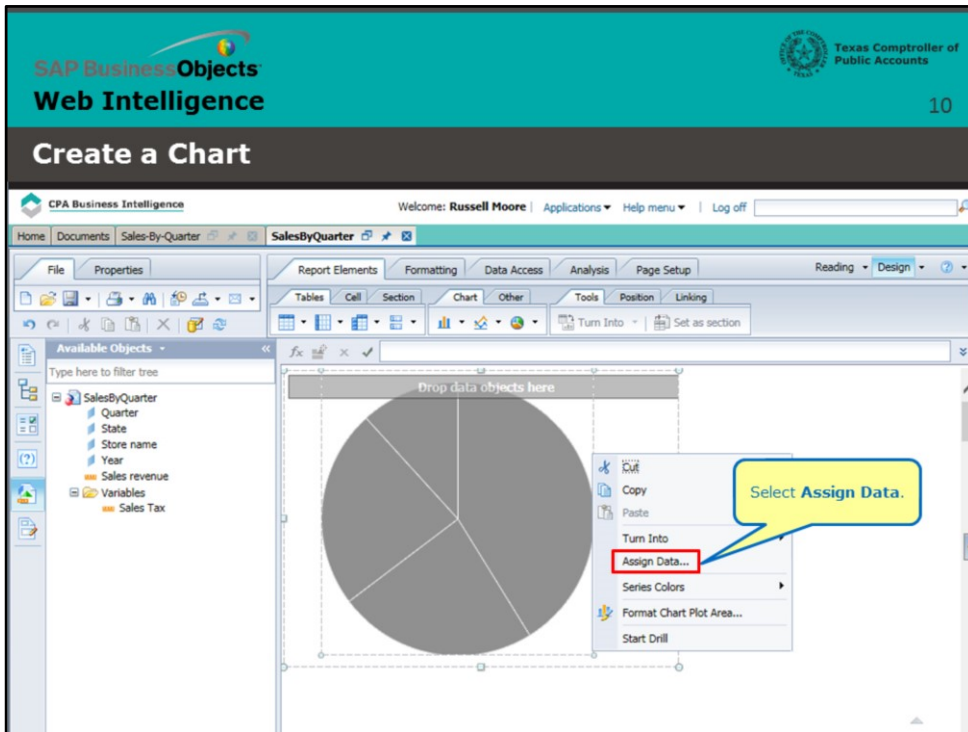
SAP BusinessObjects
Web Intelligence

Texas Comptroller of Public Accounts

10

Create a Chart

CPA Business Intelligence

Welcome: Russell Moore | Applications ▾ Help menu ▾ | Log off

Home | Documents | Sales-By-Quarter | SalesByQuarter

File | Properties

Report Elements | Formatting | Data Access | Analysis | Page Setup

Reading ▾ Design ▾

Tables | Cell | Section | Chart | Other | Tools | Position | Linking

Turn Into ▾ | Set as section

Available Objects ▾

Type here to filter tree

SalesByQuarter
Quarter
State
Store name
Year
Sales revenue
Variables
Sales Tax

$f_x$

Drop data objects here

Cut
Copy
Paste
Turn Into
Assign Data...
Series Colors
Format Chart Plot Area...
Start Drill

Select Assign Data.